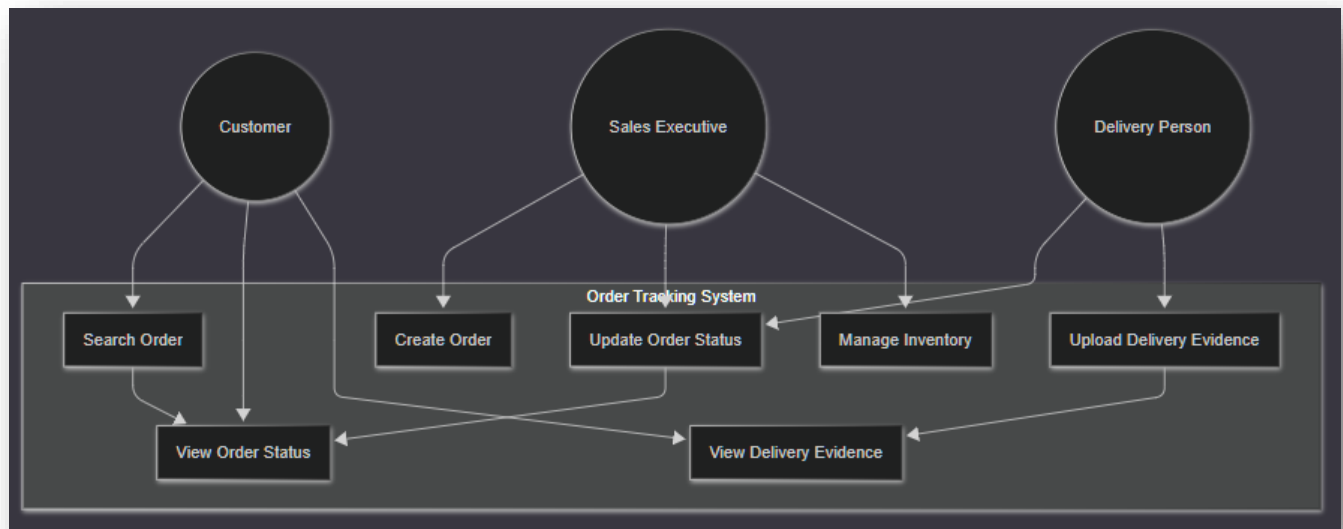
Customer

Sales Executive

Delivery Person

Order Tracking System

Search Order

Create Order

Update Order Status

Manage Inventory

Upload Delivery Evidence

View Order Status

View Delivery Evidence